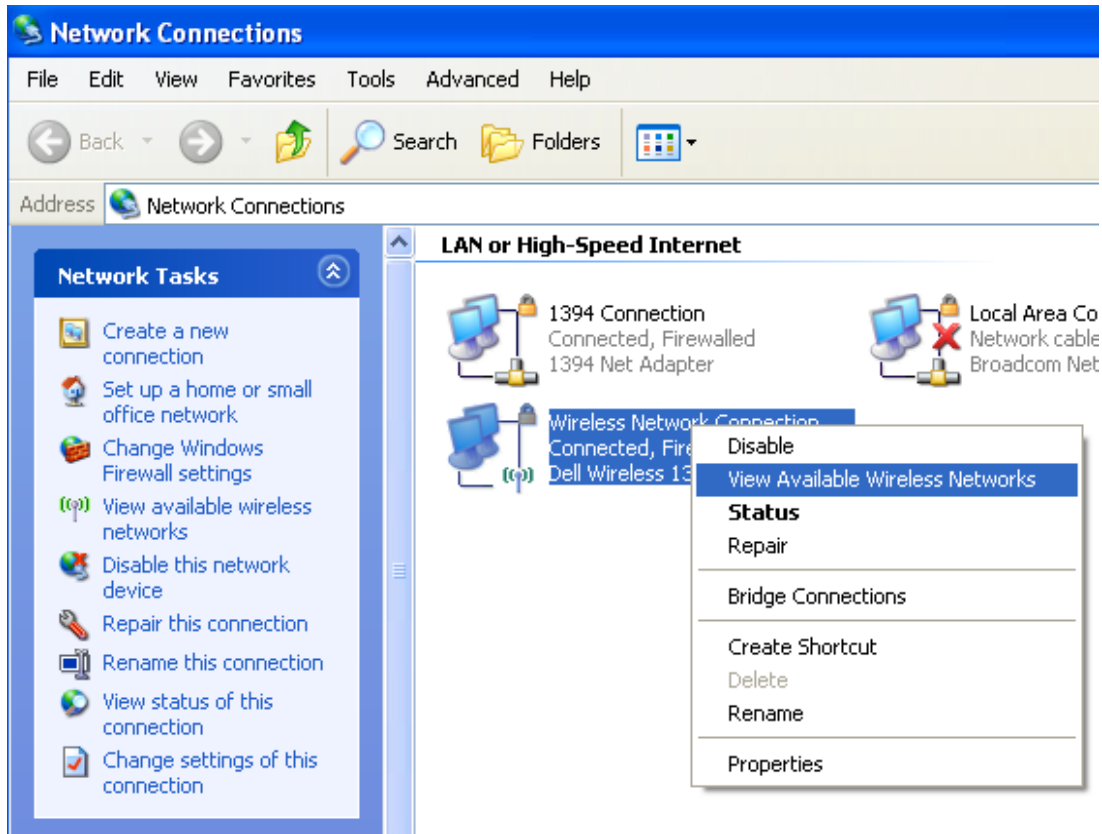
Network Connections

File Edit View Favorites Tools Advanced Help

Back Search Folders

Address Network Connections

Network Tasks

Create a new connection

Set up a home or small office network

Change Windows Firewall settings

View available wireless networks

Disable this network device

Repair this connection

Rename this connection

View status of this connection

Change settings of this connection

LAN or High-Speed Internet

1394 Connection
Connected, Firewalled
1394 Net Adapter

Local Area Co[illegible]
Network cable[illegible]
Broadcom Ne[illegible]

Wireless Network Connection
Connected, Fire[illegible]
Dell Wireless 13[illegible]

Disable
View Available Wireless Networks
Status
Repair
Bridge Connections
Create Shortcut
Delete
Rename
Properties